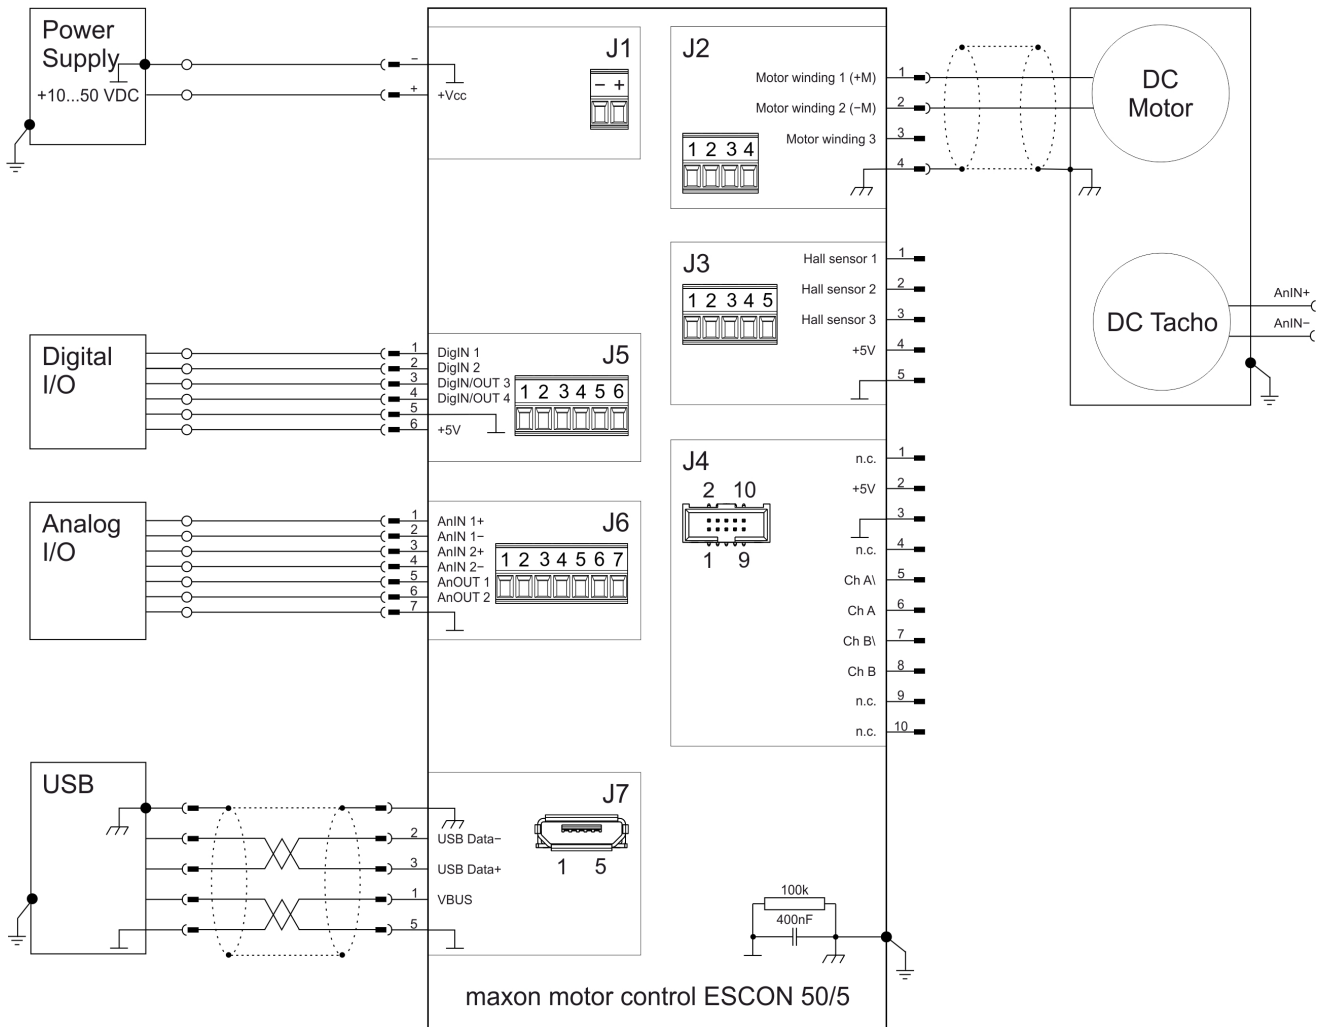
Power Supply
+10...50 VDC
−
+
+Vcc
J1
− +

J2
Motor winding 1 (+M) 1
Motor winding 2 (−M) 2
Motor winding 3 3
4
1 2 3 4

DC Motor

J3
1 2 3 4 5
Hall sensor 1 1
Hall sensor 2 2
Hall sensor 3 3
+5V 4
5

DC Tacho
AnIN+
AnIN−

Digital I/O
1 DigIN 1
2 DigIN 2
3 DigIN/OUT 3
4 DigIN/OUT 4
5
6 +5V
J5
1 2 3 4 5 6

J4
2 10
1 9
n.c. 1
+5V 2
3
n.c. 4
Ch A\ 5
Ch A 6
Ch B\ 7
Ch B 8
n.c. 9
n.c. 10

Analog I/O
1 AnIN 1+
2 AnIN 1−
3 AnIN 2+
4 AnIN 2−
5 AnOUT 1
6 AnOUT 2
7
J6
1 2 3 4 5 6 7

USB
2 USB Data−
3 USB Data+
1 VBUS
5
J7
1 5

100k
400nF

maxon motor control ESCON 50/5